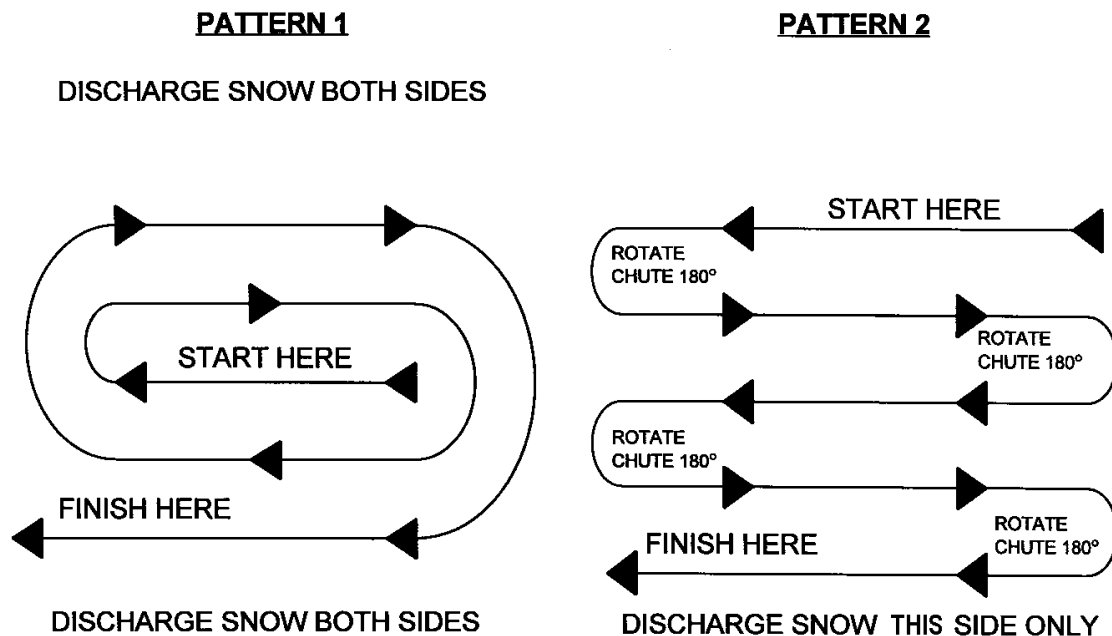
PATTERN 1

DISCHARGE SNOW BOTH SIDES

START HERE

FINISH HERE

DISCHARGE SNOW BOTH SIDES

PATTERN 2

START HERE

ROTATE CHUTE 180°

ROTATE CHUTE 180°

ROTATE CHUTE 180°

ROTATE CHUTE 180°

FINISH HERE

DISCHARGE SNOW THIS SIDE ONLY